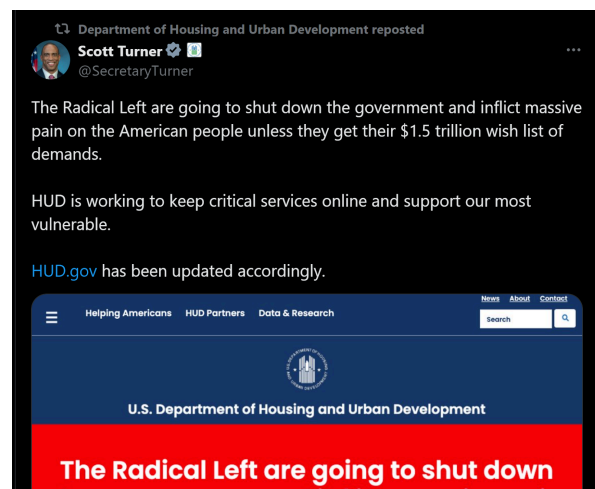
Department of Housing and Urban Development reposted

Scott Turner
@SecretaryTurner

The Radical Left are going to shut down the government and inflict massive pain on the American people unless they get their $1.5 trillion wish list of demands.

HUD is working to keep critical services online and support our most vulnerable.

HUD.gov has been updated accordingly.

News About Contact

Helping Americans HUD Partners Data & Research

Search

U.S. DEPARTMENT OF HOUSING AND URBAN DEVELOPMENT

U.S. Department of Housing and Urban Development

The Radical Left are going to shut down